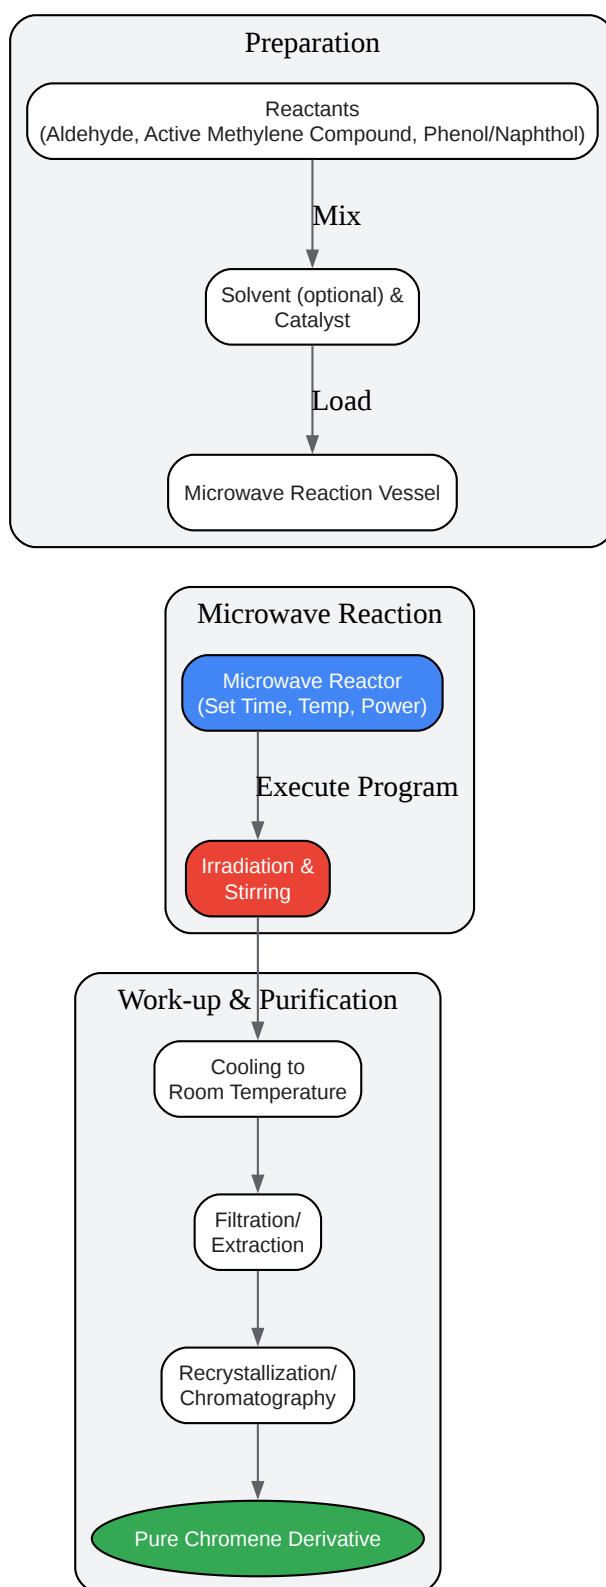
Preparation

Reactants
(Aldehyde, Active Methylene Compound, Phenol/Naphthol)

Mix

Solvent (optional) & Catalyst

Load

Microwave Reaction Vessel

Microwave Reaction

Microwave Reactor
(Set Time, Temp, Power)

Execute Program

Irradiation & Stirring

Work-up & Purification

Cooling to Room Temperature

Filtration/ Extraction

Recrystallization/ Chromatography

Pure Chromene Derivative